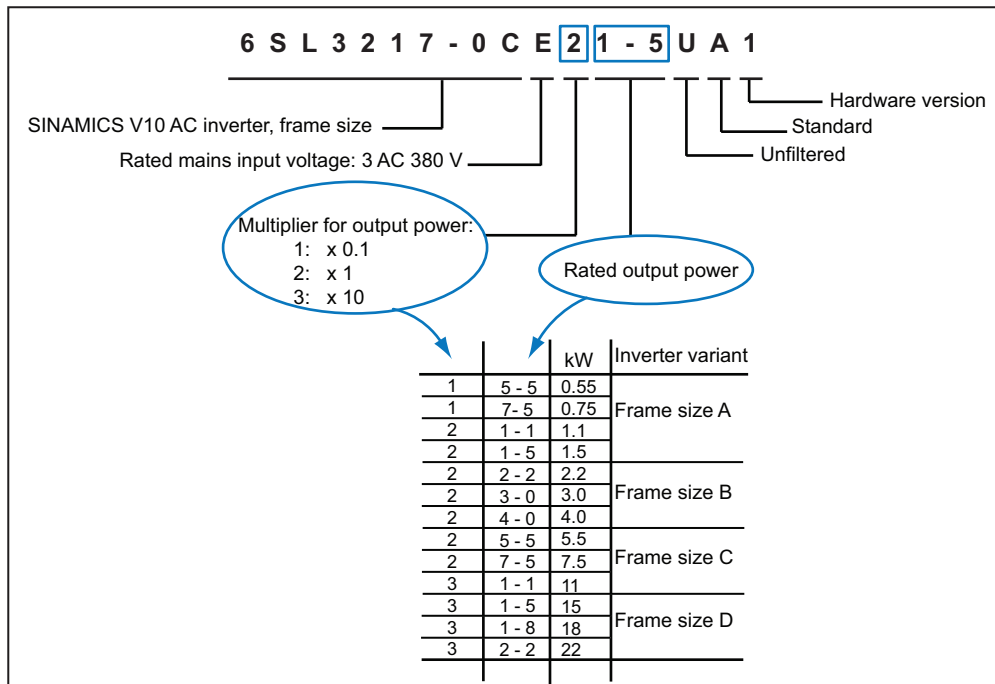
6 S L 3 2 1 7 - 0 C E 2 1 - 5 U A 1

Hardware version
Standard
Unfiltered
SINAMICS V10 AC inverter, frame size
Rated mains input voltage: 3 AC 380 V

Multiplier for output power:
1: x 0.1
2: x 1
3: x 10

Rated output power

| | | kW | Inverter variant |
|---|---|---|---|
| 1 | 5 - 5 | 0.55 | Frame size A |
| 1 | 7- 5 | 0.75 | |
| 2 | 1 - 1 | 1.1 | |
| 2 | 1 - 5 | 1.5 | |
| 2 | 2 - 2 | 2.2 | Frame size B |
| 2 | 3 - 0 | 3.0 | |
| 2 | 4 - 0 | 4.0 | |
| 2 | 5 - 5 | 5.5 | Frame size C |
| 2 | 7 - 5 | 7.5 | |
| 3 | 1 - 1 | 11 | |
| 3 | 1 - 5 | 15 | Frame size D |
| 3 | 1 - 8 | 18 | |
| 3 | 2 - 2 | 22 | |